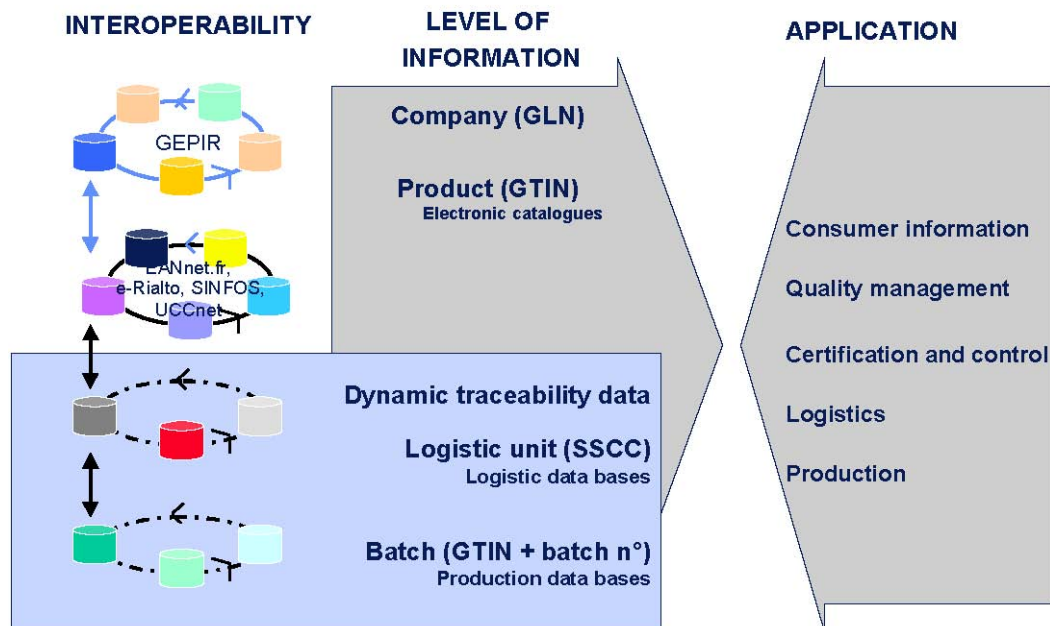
INTEROPERABILITY

LEVEL OF INFORMATION

APPLICATION

GEPIR

EANnet.fr, e-Rialto, SINFOS, UCCnet

Company (GLN)

Product (GTIN)
Electronic catalogues

Dynamic traceability data

Logistic unit (SSCC)
Logistic data bases

Batch (GTIN + batch n°)
Production data bases

Consumer information

Quality management

Certification and control

Logistics

Production